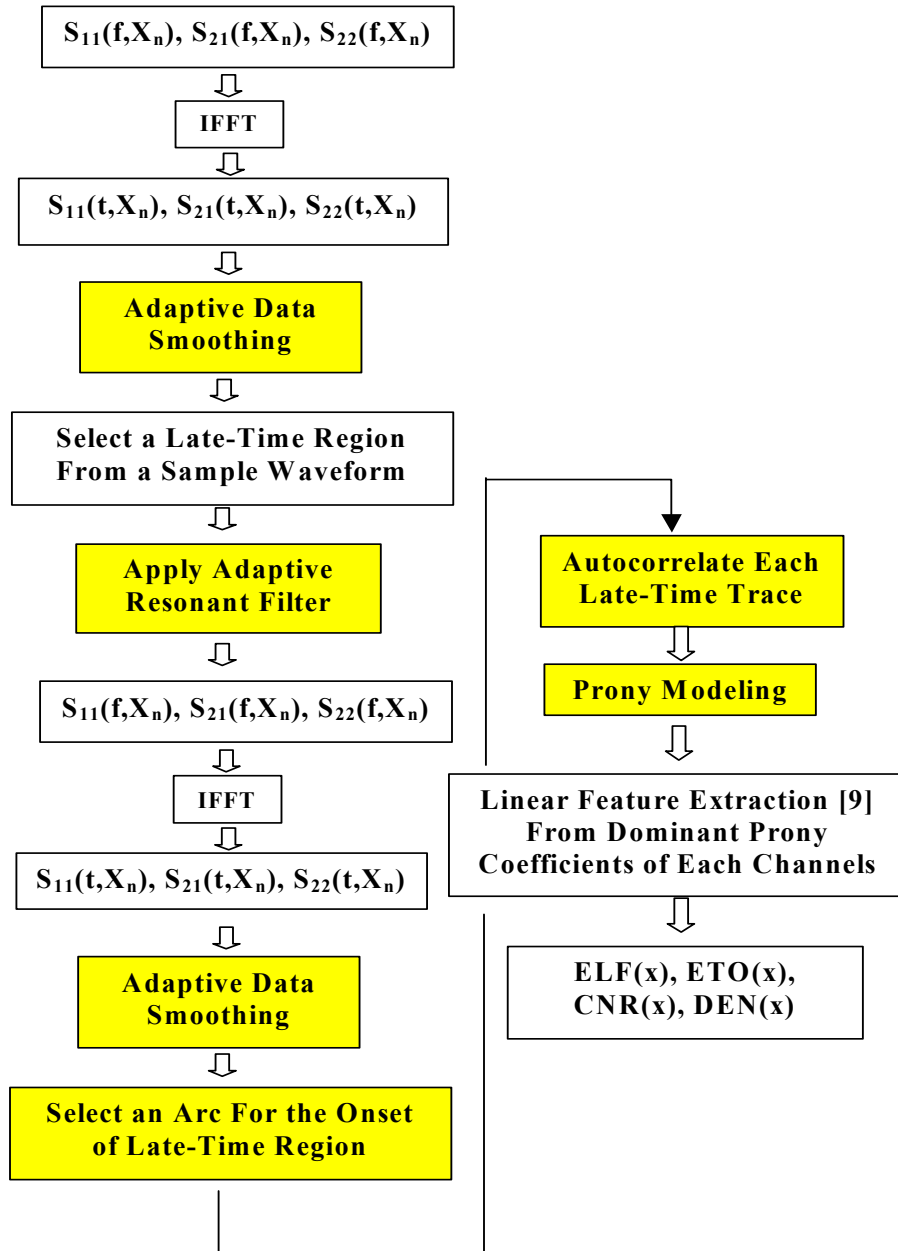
$S_{11}(f,X_n)$, $S_{21}(f,X_n)$, $S_{22}(f,X_n)$

IFFT

$S_{11}(t,X_n)$, $S_{21}(t,X_n)$, $S_{22}(t,X_n)$

Adaptive Data Smoothing

Select a Late-Time Region From a Sample Waveform

Apply Adaptive Resonant Filter

$S_{11}(f,X_n)$, $S_{21}(f,X_n)$, $S_{22}(f,X_n)$

IFFT

$S_{11}(t,X_n)$, $S_{21}(t,X_n)$, $S_{22}(t,X_n)$

Adaptive Data Smoothing

Select an Arc For the Onset of Late-Time Region

Autocorrelate Each Late-Time Trace

Prony Modeling

Linear Feature Extraction [9] From Dominant Prony Coefficients of Each Channels

ELF(x), ETO(x), CNR(x), DEN(x)